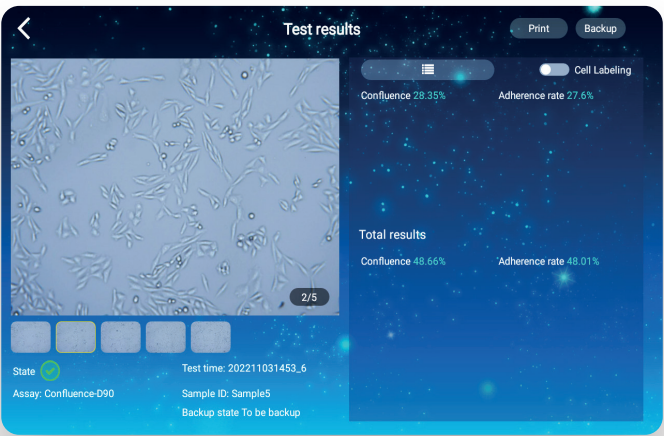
Test results

Print

Backup

Cell Labeling

Confluence 28.35%

Adherence rate 27.6%

2/5

Total results

Confluence 48.66%

Adherence rate 48.01%

State

Assay: Confluence-D90

Test time: 202211031453_6

Sample ID: Sample5

Backup state To be backup